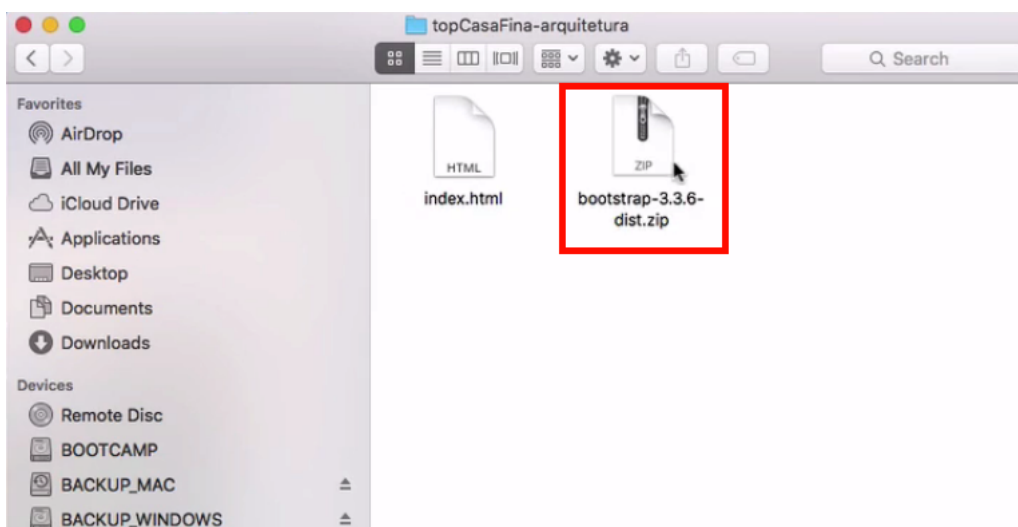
topCasaFina-arquitetura

Search

Favorites
AirDrop
All My Files
iCloud Drive
Applications
Desktop
Documents
Downloads

Devices
Remote Disc
BOOTCAMP
BACKUP_MAC
BACKUP_WINDOWS

HTML
index.html

ZIP
bootstrap-3.3.6-dist.zip